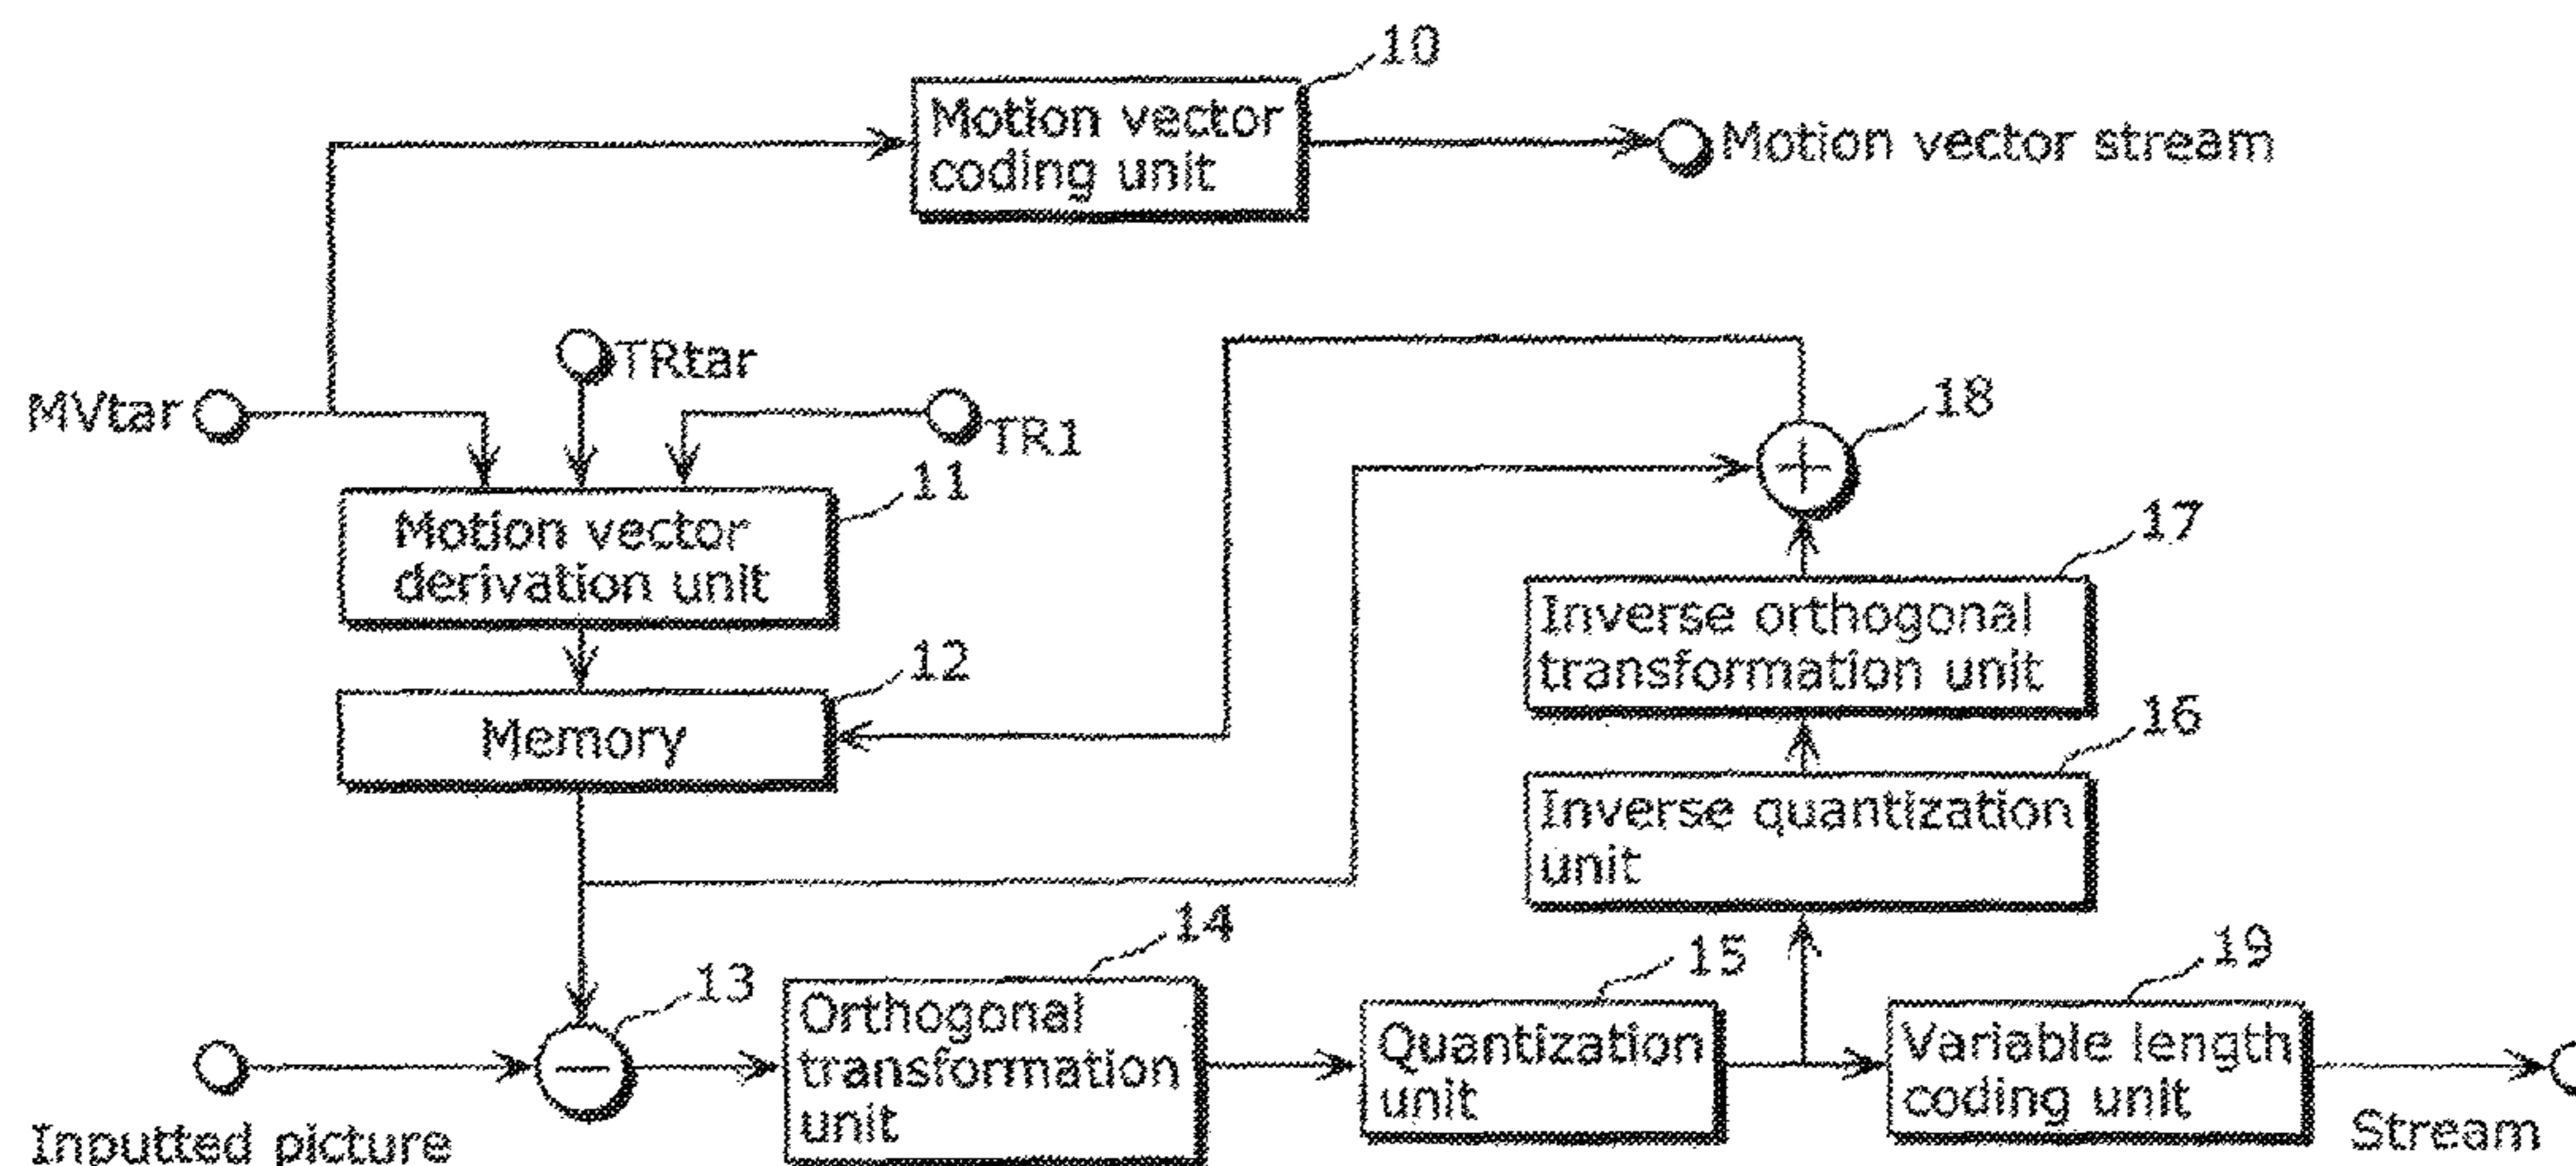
10

Motion vector coding unit

Motion vector stream

TRtar

MVtar

TR1

18

11

Motion vector derivation unit

17

Inverse orthogonal transformation unit

12

Memory

16

Inverse quantization unit

14

13

15

19

Orthogonal transformation unit

Quantization unit

Variable length coding unit

Inputted picture

Stream